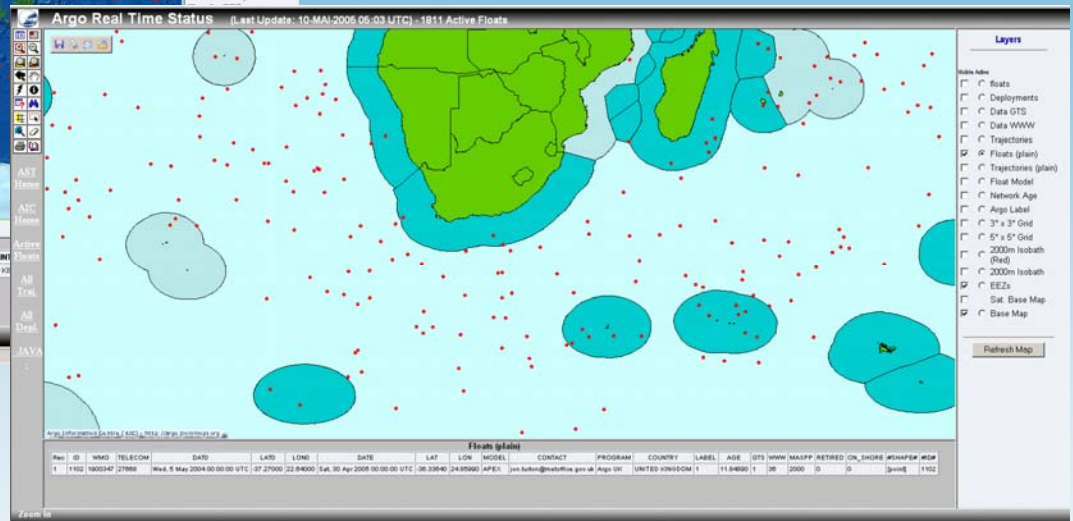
Argo Real Time Status (Last Update: 10-MAI-2006 05:03 UTC) - 1811 Active Floats

AST Home

AIC Home

Active Floats

All Traj.

All Depl.

JAVA

Layers

Visible Active

floats
Deployments
Data GTS
Data WWW
Trajectories
Floats (plain)
Trajectories (plain)
Float Model
Network Age
Argo Label
3° x 3° Grid
5° x 5° Grid
2000m Isobath (Red)
2000m Isobath
EEZs
Sat. Base Map
Base Map

Refresh Map

Argo Information Centre (AIC) - http://argo.jcommops.org

Floats (plain)

| Rec | ID | WMO | TELECOM | DATD | LATD | LOND | DATE | LAT | LON | MODEL | CONTACT | PROGRAM | COUNTRY | LABEL | AGE | GTS | WWW | MAXPP | RETIRED | ON_SHORE | #SHAPE# | #ID# |
|---|---|---|---|---|---|---|---|---|---|---|---|---|---|---|---|---|---|---|---|---|---|---|
| 1 | 1102 | 1900347 | 27668 | Wed, 5 May 2004 00:00:00 UTC | -37.27000 | 22.84000 | Sat, 30 Apr 2005 00:00:00 UTC | -36.33640 | 24.85990 | APEX | jon.turton@metoffice.gov.uk | Argo UK | UNITED KINGDOM | 1 | 11.84690 | 1 | 36 | 2000 | 0 | 0 | [point] | 1102 |

Zoom In